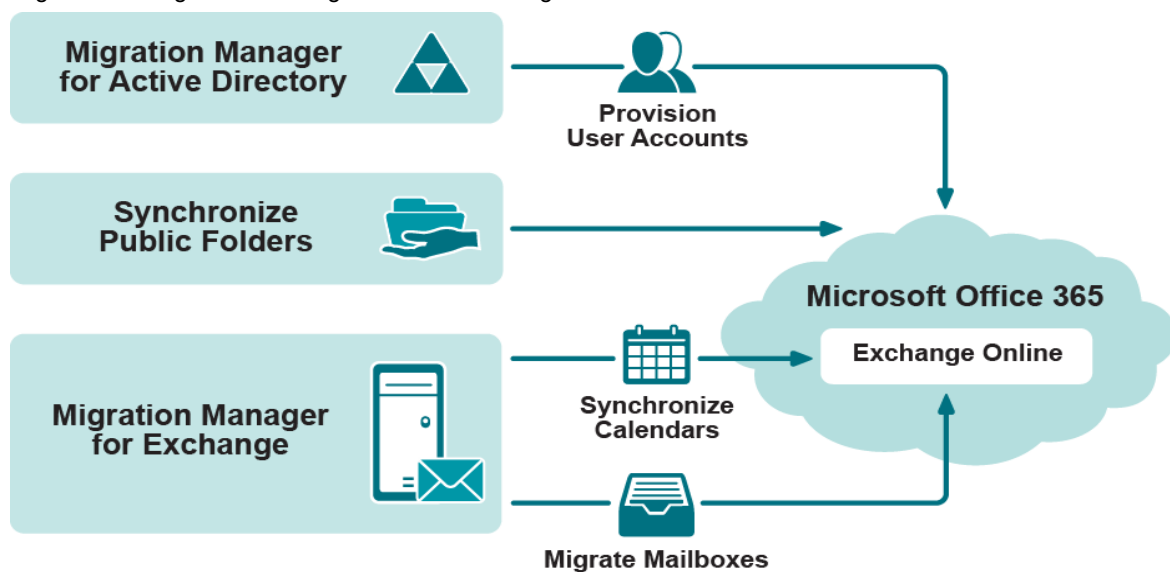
Migration Manager for Active Directory

Provision User Accounts

Synchronize Public Folders

Microsoft Office 365

Exchange Online

Migration Manager for Exchange

Synchronize Calendars

Migrate Mailboxes